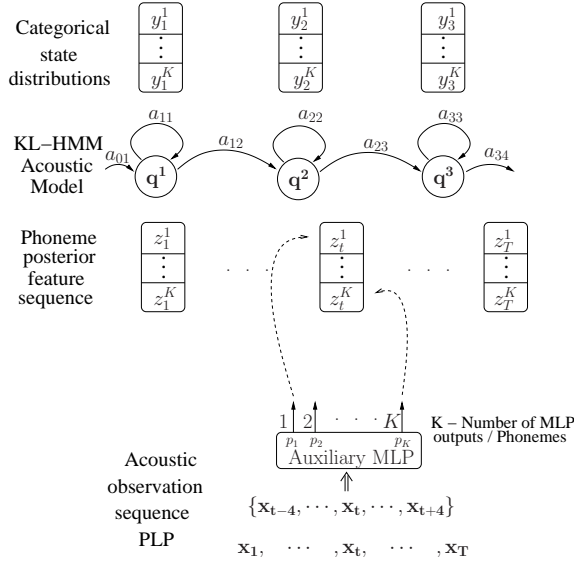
Categorical state distributions

$y_1^1$ $\vdots$ $y_1^K$

$y_2^1$ $\vdots$ $y_2^K$

$y_3^1$ $\vdots$ $y_3^K$

KL–HMM Acoustic Model

$a_{11}$ $a_{22}$ $a_{33}$

$a_{01}$ $a_{12}$ $a_{23}$ $a_{34}$

$\mathbf{q^1}$ $\mathbf{q^2}$ $\mathbf{q^3}$

Phoneme posterior feature sequence

$z_1^1$ $\vdots$ $z_1^K$ $\cdots$ $z_t^1$ $\vdots$ $z_t^K$ $\cdots$ $z_T^1$ $\vdots$ $z_T^K$

1 2 $\cdots$ $K$

K – Number of MLP outputs / Phonemes

$p_1$ $p_2$ $p_K$

Auxiliary MLP

Acoustic observation sequence PLP

$\{\mathbf{x_{t-4}}, \cdots, \mathbf{x_t}, \cdots, \mathbf{x_{t+4}}\}$

$\mathbf{x_1}, \cdots, \mathbf{x_t}, \cdots, \mathbf{x_T}$